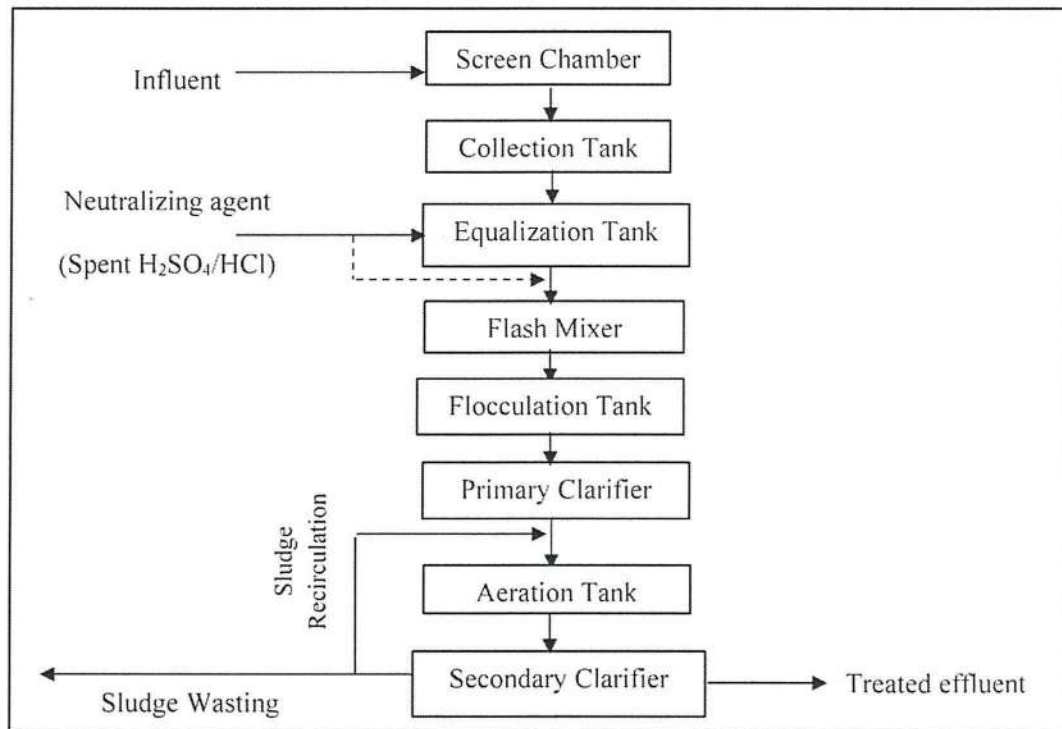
Influent

Screen Chamber

Collection Tank

Neutralizing agent

(Spent $H_2SO_4$/HCl)

Equalization Tank

Flash Mixer

Flocculation Tank

Primary Clarifier

Sludge Recirculation

Aeration Tank

Secondary Clarifier

Treated effluent

Sludge Wasting